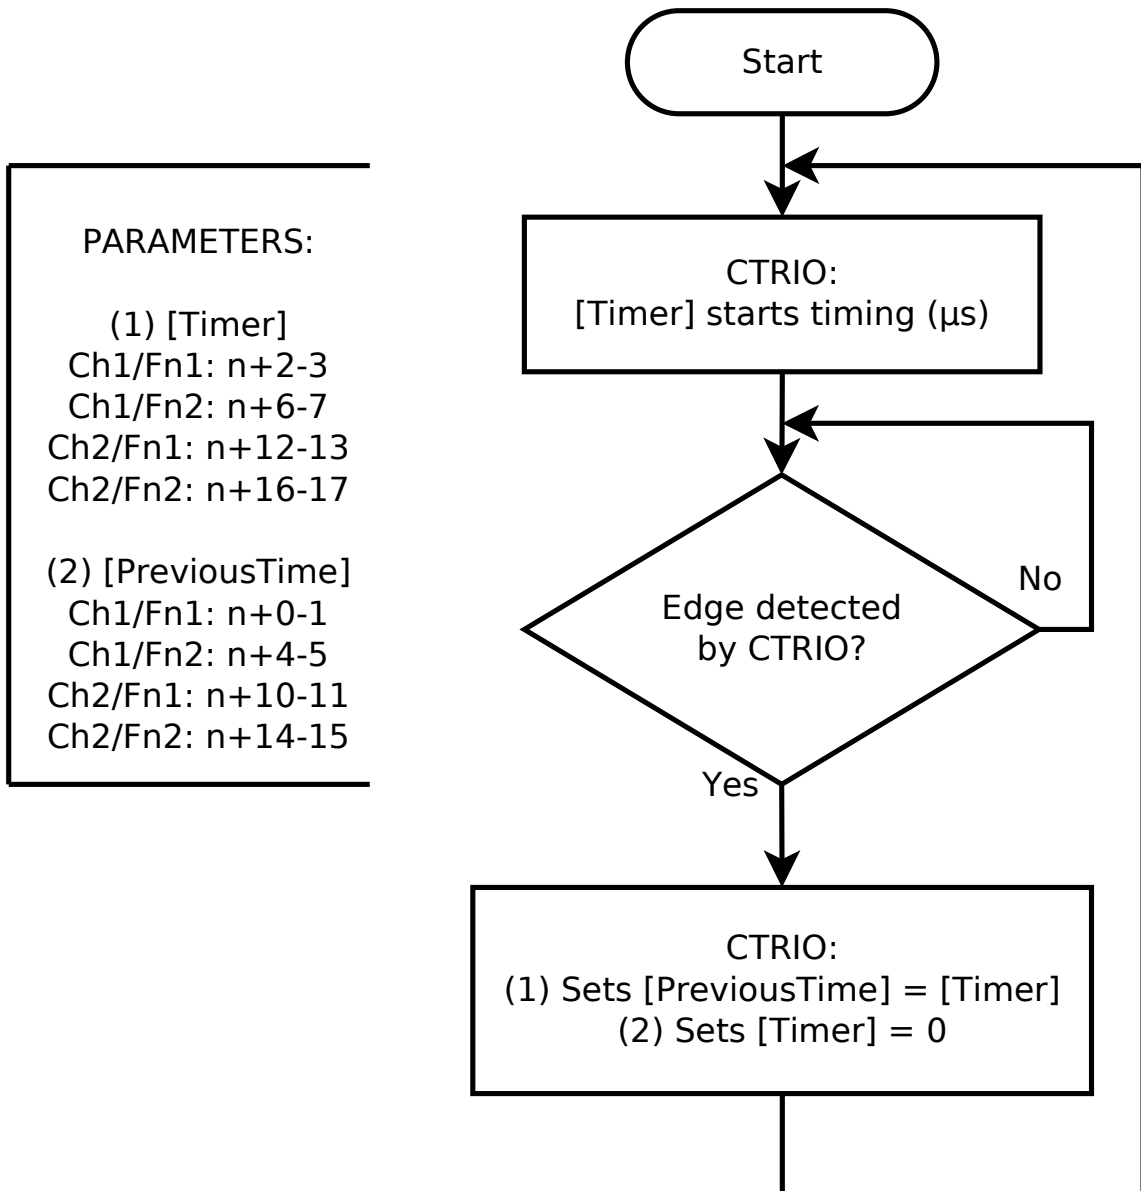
PARAMETERS:

(1) [Timer]
Ch1/Fn1: n+2-3
Ch1/Fn2: n+6-7
Ch2/Fn1: n+12-13
Ch2/Fn2: n+16-17

(2) [PreviousTime]
Ch1/Fn1: n+0-1
Ch1/Fn2: n+4-5
Ch2/Fn1: n+10-11
Ch2/Fn2: n+14-15

Start

CTRIO:
[Timer] starts timing (µs)

Edge detected by CTRIO?

No

Yes

CTRIO:
(1) Sets [PreviousTime] = [Timer]
(2) Sets [Timer] = 0